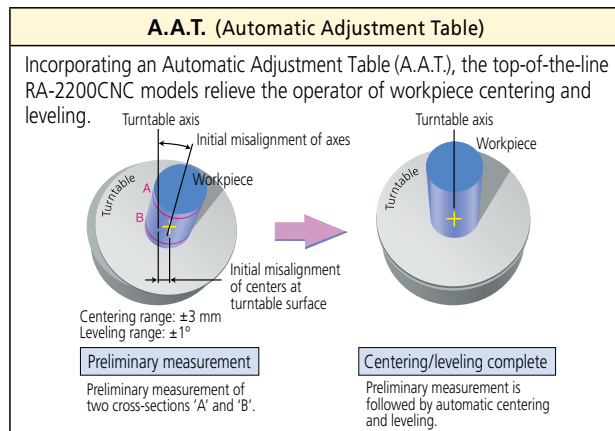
**A.A.T.** (Automatic Adjustment Table)

Incorporating an Automatic Adjustment Table (A.A.T.), the top-of-the-line RA-2200CNC models relieve the operator of workpiece centering and leveling.

Turntable axis

Initial misalignment of axes

Turntable

A

Workpiece

B

Initial misalignment of centers at turntable surface

Centering range: ±3 mm
Leveling range: ±1°

Preliminary measurement

Preliminary measurement of two cross-sections 'A' and 'B'.

Turntable axis

Workpiece

Turntable

Centering/leveling complete

Preliminary measurement is followed by automatic centering and leveling.